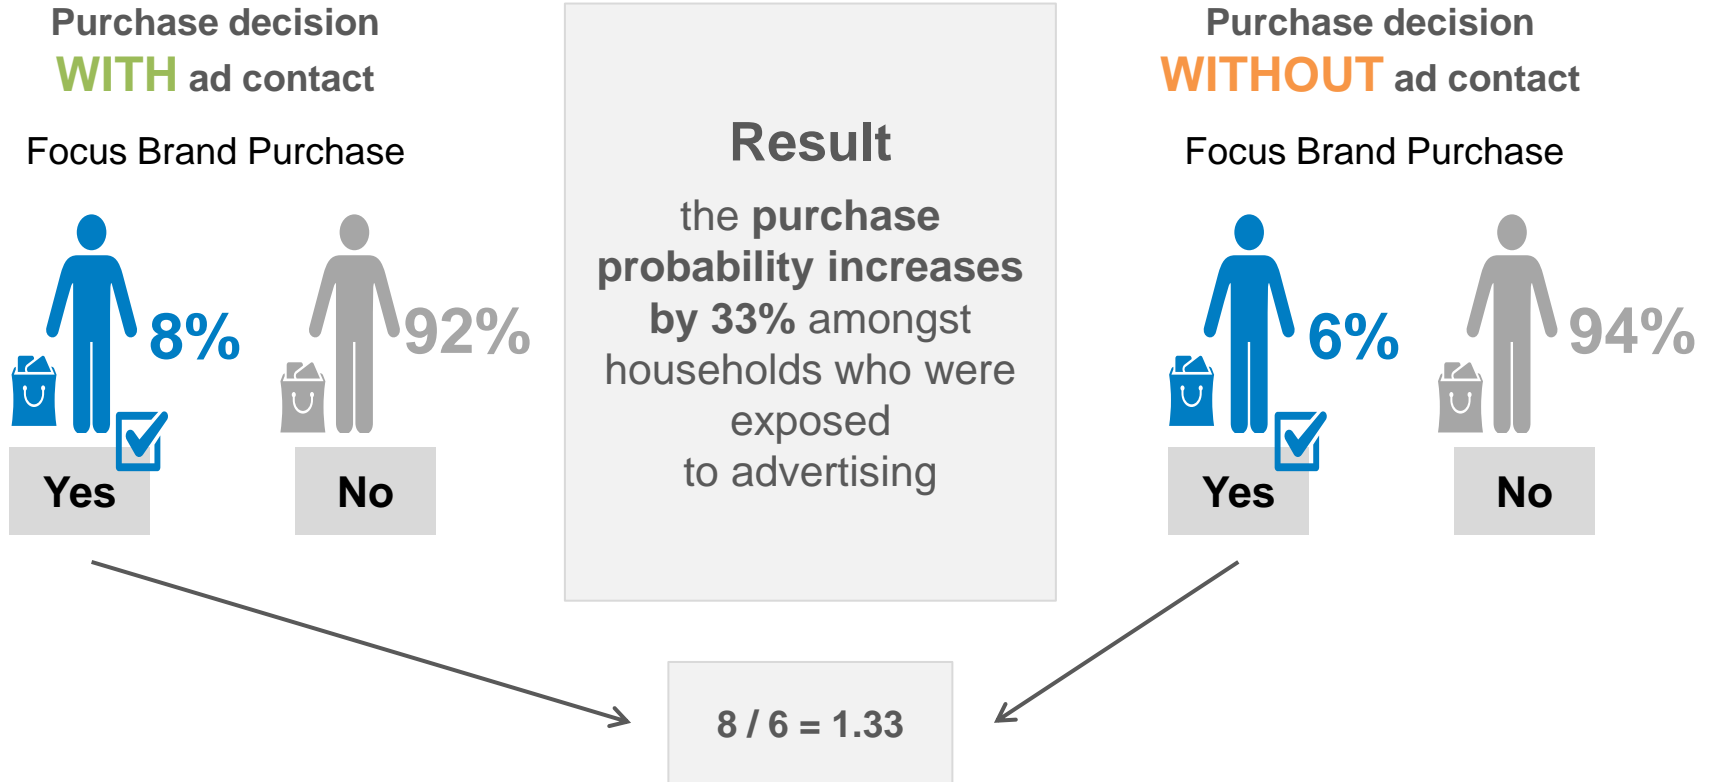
Purchase decision
WITH ad contact

Focus Brand Purchase

8%

92%

Yes

No

Result

the purchase probability increases by 33% amongst households who were exposed to advertising

Purchase decision
WITHOUT ad contact

Focus Brand Purchase

6%

94%

Yes

No

8 / 6 = 1.33